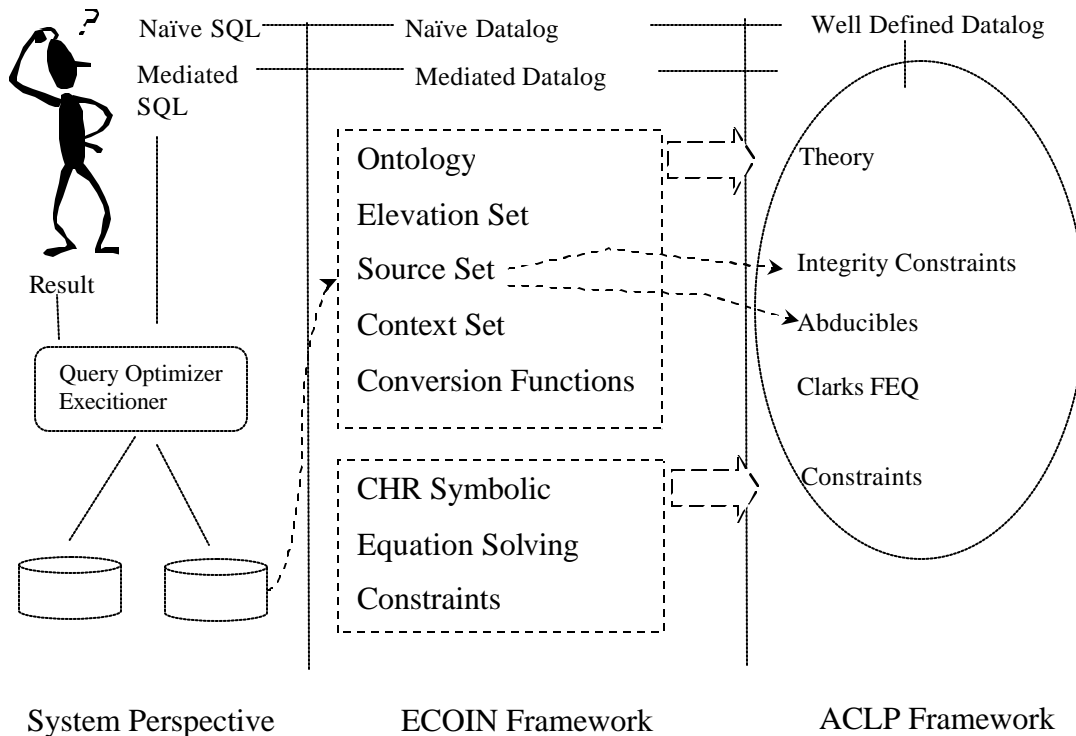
?

Naïve SQL

Naïve Datalog

Well Defined Datalog

Mediated SQL

Mediated Datalog

Ontology

Elevation Set

Source Set

Context Set

Conversion Functions

Theory

Integrity Constraints

Abducibles

Clarks FEQ

Constraints

Result

Query Optimizer Execitioner

CHR Symbolic

Equation Solving

Constraints

System Perspective

ECOIN Framework

ACLP Framework